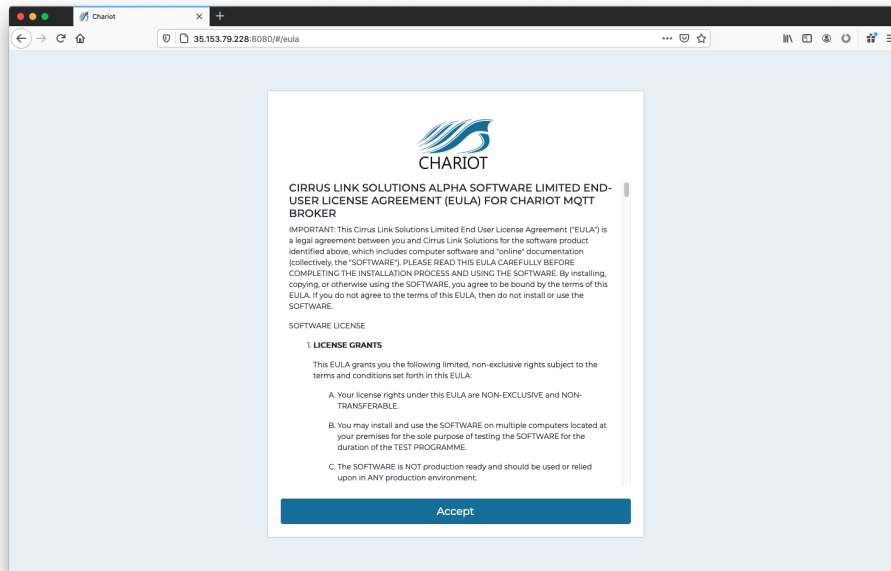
Chariot

35.153.79.228:8080/#/eula

CHARIOT

CIRRUS LINK SOLUTIONS ALPHA SOFTWARE LIMITED END-USER LICENSE AGREEMENT (EULA) FOR CHARIOT MQTT BROKER

IMPORTANT: This Cirrus Link Solutions Limited End User License Agreement ("EULA") is a legal agreement between you and Cirrus Link Solutions for the software product identified above, which includes computer software and "online" documentation (collectively, the "SOFTWARE"). PLEASE READ THIS EULA CAREFULLY BEFORE COMPLETING THE INSTALLATION PROCESS AND USING THE SOFTWARE. By installing, copying, or otherwise using the SOFTWARE, you agree to be bound by the terms of this EULA. If you do not agree to the terms of this EULA, then do not install or use the SOFTWARE.

SOFTWARE LICENSE

1. LICENSE GRANTS

This EULA grants you the following limited, non-exclusive rights subject to the terms and conditions set forth in this EULA:

A. Your license rights under this EULA are NON-EXCLUSIVE and NON-TRANSFERABLE.

B. You may install and use the SOFTWARE on multiple computers located at your premises for the sole purpose of testing the SOFTWARE for the duration of the TEST PROGRAMME.

C. The SOFTWARE is NOT production ready and should be used or relied upon in ANY production environment.

Accept